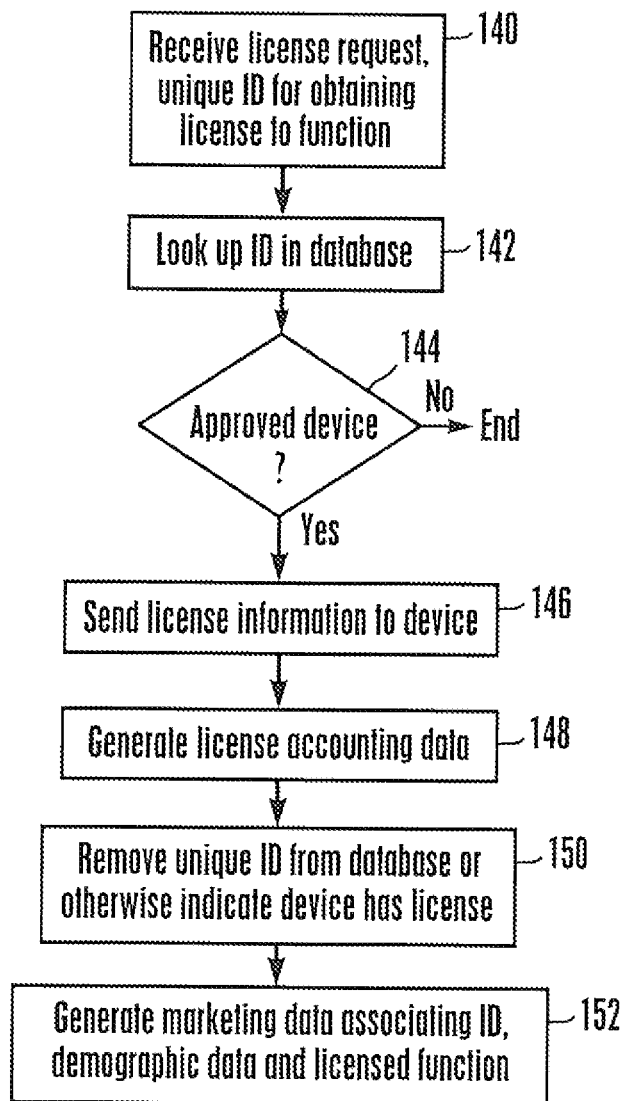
Receive license request, unique ID for obtaining license to function
140

Look up ID in database
142

144
Approved device ?
No
End
Yes

Send license information to device
146

Generate license accounting data
148

Remove unique ID from database or otherwise indicate device has license
150

Generate marketing data associating ID, demographic data and licensed function
152